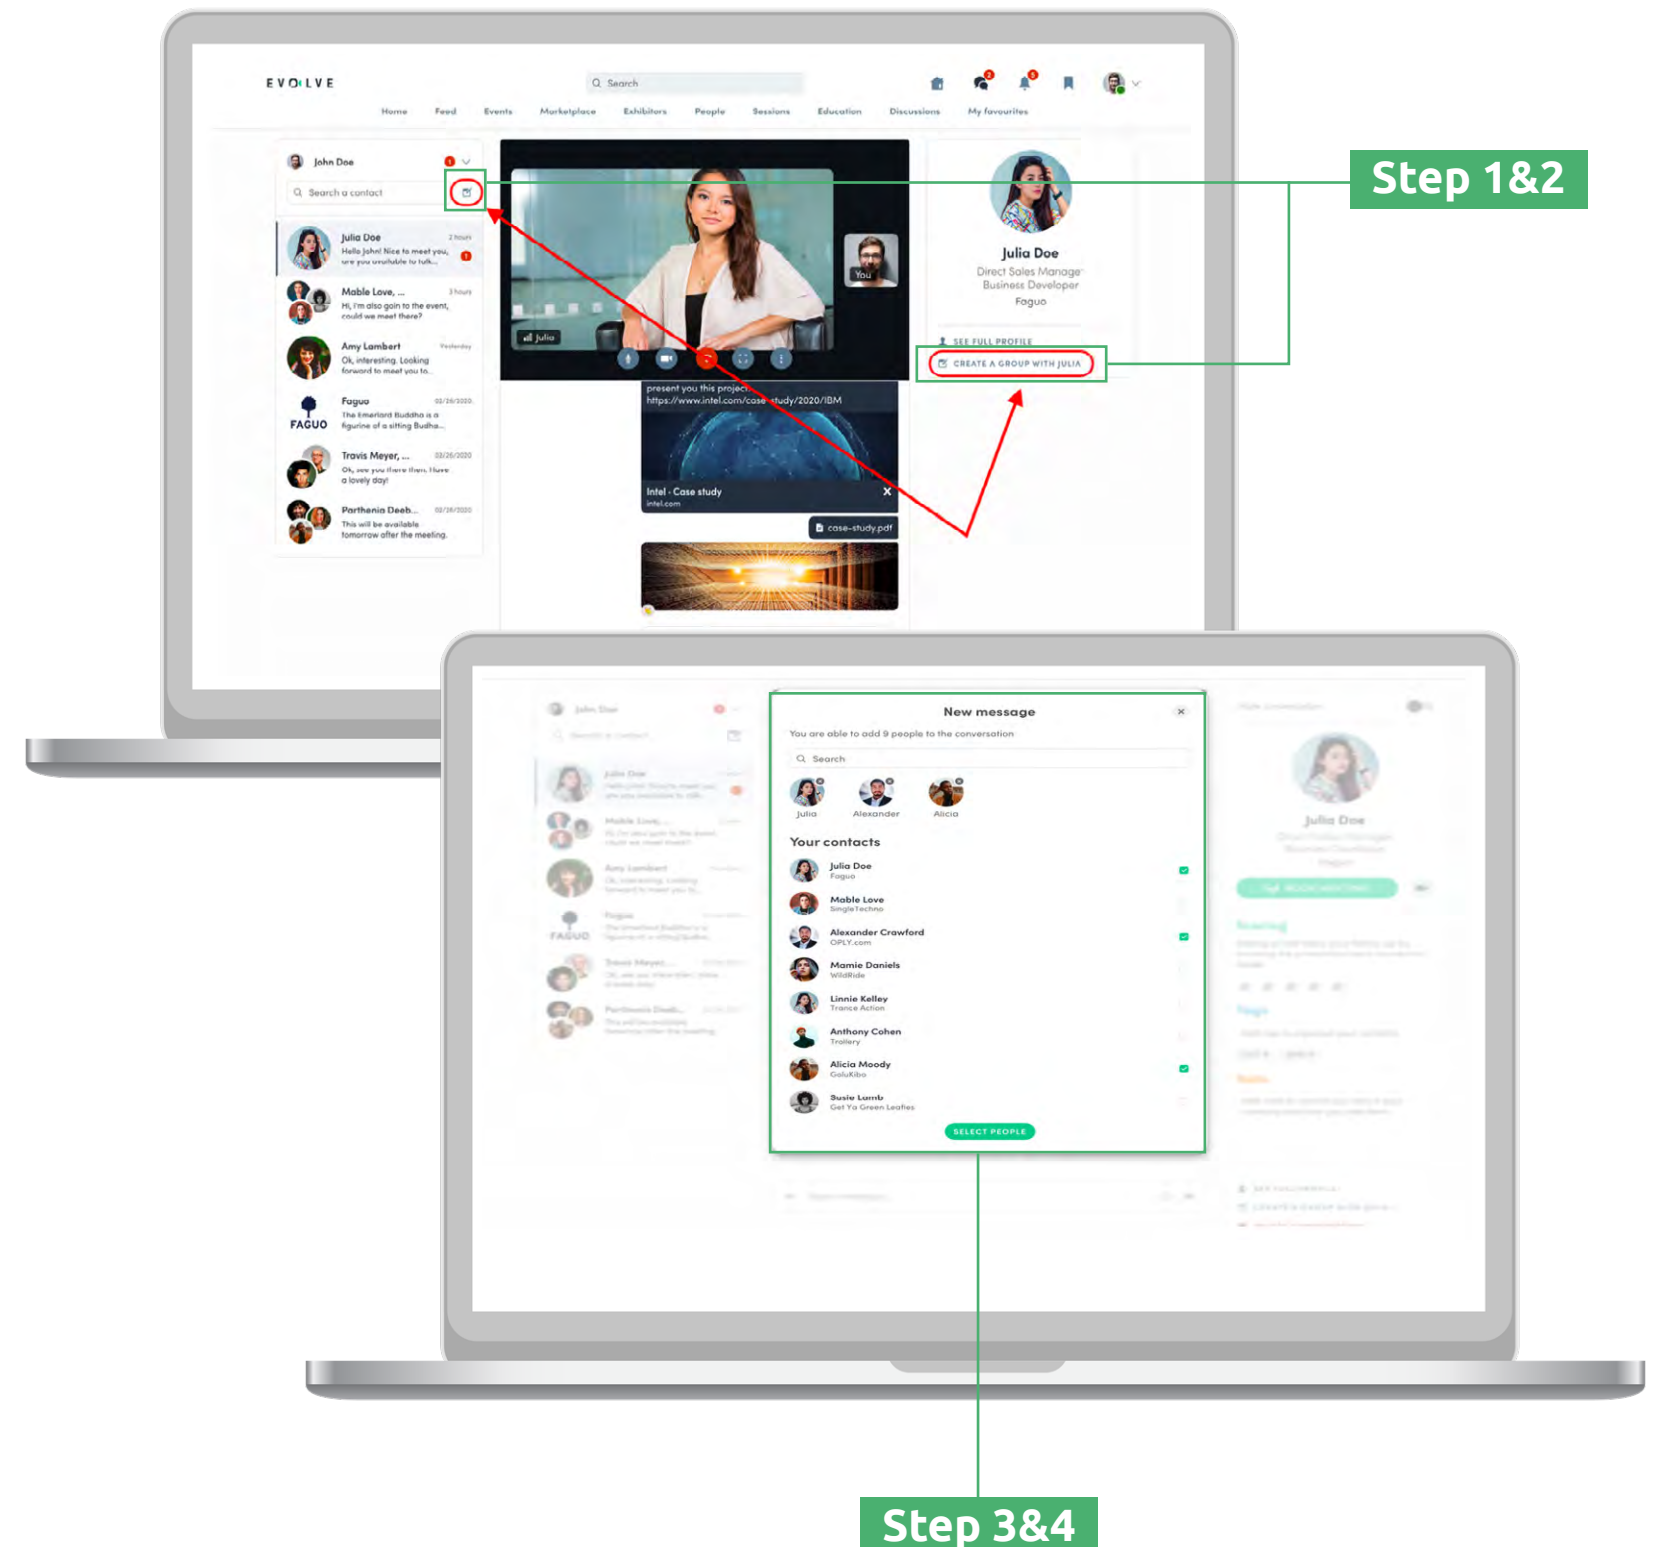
EVOLVE

Search

Home Feed Events Marketplace Exhibitors People Sessions Education Discussions My favourites

John Doe

Search a contact

Julia Doe 2 hours
Hello John! Nice to meet you, are you available to talk...

Mable Love, ... 3 hours
Hi, I'm also goin to the event, could we meet there?

Amy Lambert Yesterday
Ok, interesting. Looking forward to meet you to...

Faguo 03/26/2020
The Emerlard Buddha is a figurine of a sitting Budha...

FAGUO

Travis Meyer, ... 03/26/2020
Ok, see you there then. Have a lovely day!

Parthenia Deeb... 03/26/2020
This will be available tomorrow after the meeting.

You

Julia

present you this project
https://www.intel.com/case-study/2020/IBM

Intel - Case study
intel.com

case-study.pdf

Julia Doe
Direct Sales Manager
Business Developer
Faguo

SEE FULL PROFILE

CREATE A GROUP WITH JULIA

Step 1&2

New message

You are able to add 9 people to the conversation

Search

Julia Alexander Alicia

Your contacts

Julia Doe
Faguo

Mable Love
SingleTechno

Alexander Crawford
OPLY.com

Mamie Daniels
WildRide

Linnie Kelley
Trance Action

Anthony Cohen
Trollery

Alicia Moody
GoluKibo

Susie Lamb
Get Ya Green Leafies

SELECT PEOPLE

Julia Doe

Step 3&4